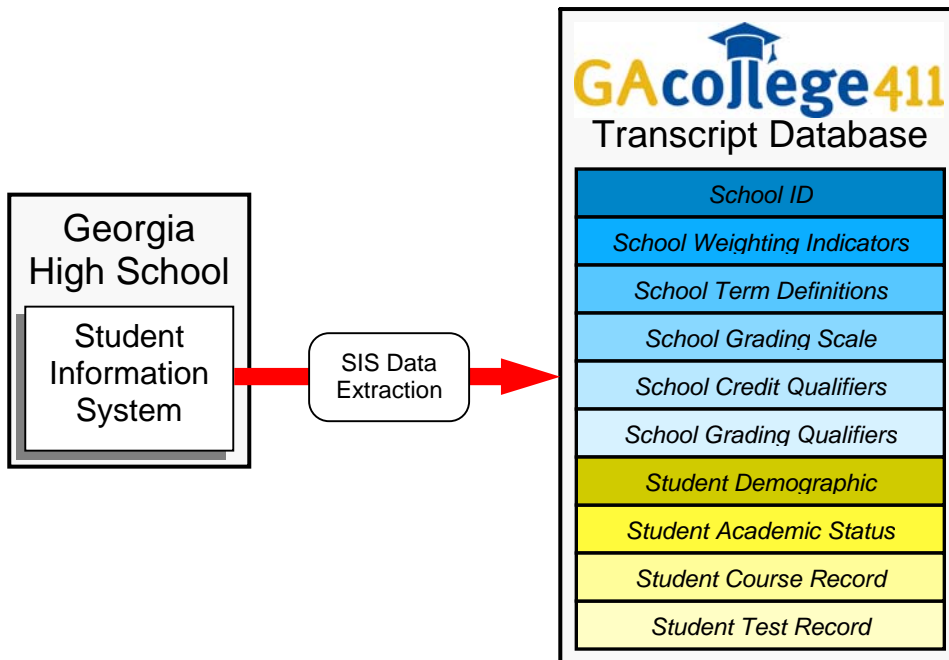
Georgia High School

Student Information System

SIS Data Extraction

GAcollege411

Transcript Database

School ID

School Weighting Indicators

School Term Definitions

School Grading Scale

School Credit Qualifiers

School Grading Qualifiers

Student Demographic

Student Academic Status

Student Course Record

Student Test Record